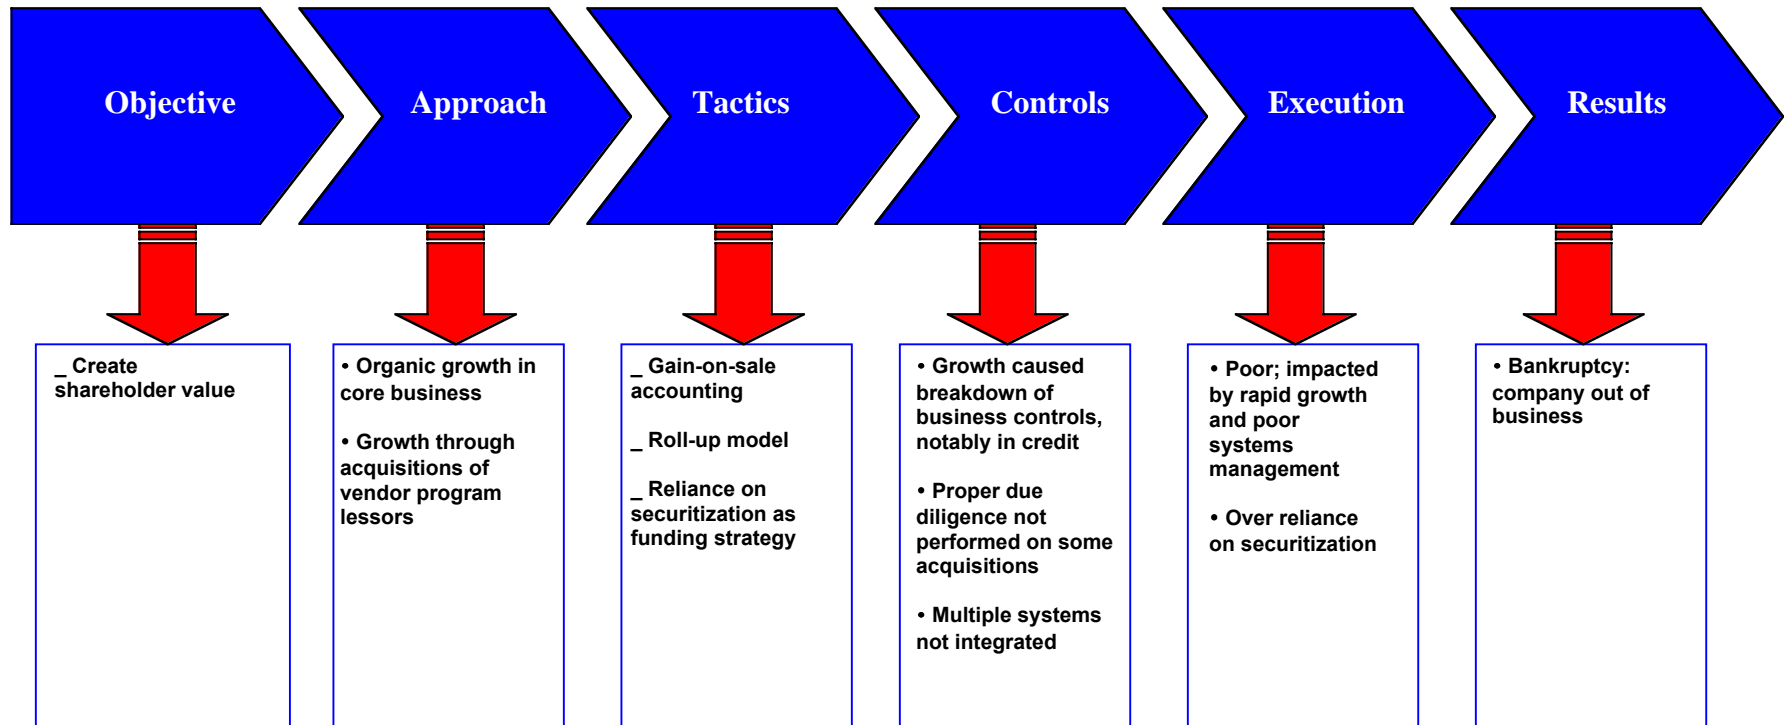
Objective

Approach

Tactics

Controls

Execution

Results

_ Create shareholder value

• Organic growth in core business

• Growth through acquisitions of vendor program lessors

_ Gain-on-sale accounting

_ Roll-up model

_ Reliance on securitization as funding strategy

• Growth caused breakdown of business controls, notably in credit

• Proper due diligence not performed on some acquisitions

• Multiple systems not integrated

• Poor; impacted by rapid growth and poor systems management

• Over reliance on securitization

• Bankruptcy: company out of business